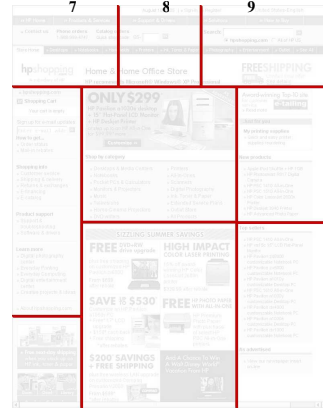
7

8

9

hpshopping

Home & Home Office Store

FREE SHIPPING

Shopping Cart

ONLY $299

Shop by category

SIZZLING SUMMER SAVINGS

FREE

HIGH IMPACT COLOR LASER PRINTING

SAVE UP TO $530

FREE

$200 SAVINGS + FREE SHIPPING

New products

Top sellers

My desktop supplies

Product support

Learn more